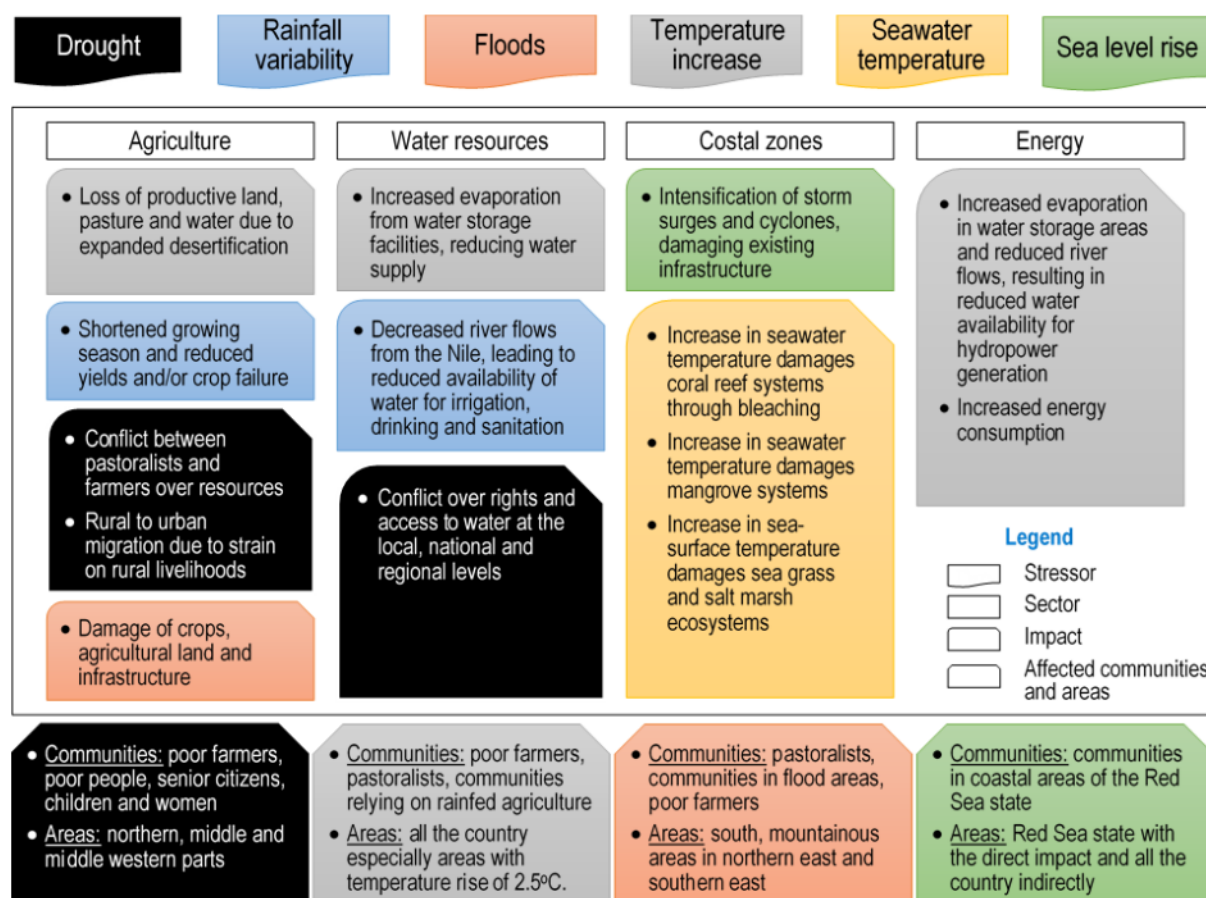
Drought

Rainfall variability

Floods

Temperature increase

Seawater temperature

Sea level rise

Agriculture

Water resources

Costal zones

Energy

• Loss of productive land, pasture and water due to expanded desertification

• Shortened growing season and reduced yields and/or crop failure

• Conflict between pastoralists and farmers over resources
• Rural to urban migration due to strain on rural livelihoods

• Damage of crops, agricultural land and infrastructure

• Increased evaporation from water storage facilities, reducing water supply

• Decreased river flows from the Nile, leading to reduced availability of water for irrigation, drinking and sanitation

• Conflict over rights and access to water at the local, national and regional levels

• Intensification of storm surges and cyclones, damaging existing infrastructure

• Increase in seawater temperature damages coral reef systems through bleaching
• Increase in seawater temperature damages mangrove systems
• Increase in sea-surface temperature damages sea grass and salt marsh ecosystems

• Increased evaporation in water storage areas and reduced river flows, resulting in reduced water availability for hydropower generation
• Increased energy consumption

Legend
Stressor
Sector
Impact
Affected communities and areas

• Communities: poor farmers, poor people, senior citizens, children and women
• Areas: northern, middle and middle western parts

• Communities: poor farmers, pastoralists, communities relying on rainfed agriculture
• Areas: all the country especially areas with temperature rise of 2.5ºC.

• Communities: pastoralists, communities in flood areas, poor farmers
• Areas: south, mountainous areas in northern east and southern east

• Communities: communities in coastal areas of the Red Sea state
• Areas: Red Sea state with the direct impact and all the country indirectly